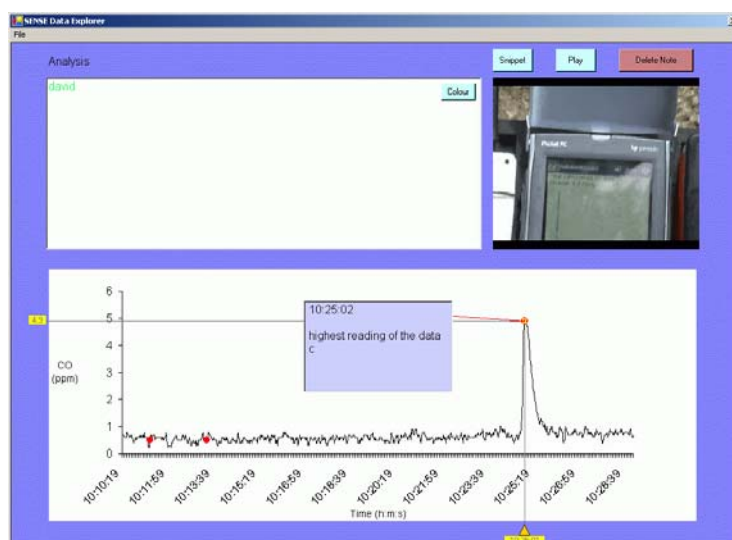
SENSE Data Explorer
File

Analysis

Snippet Play Delete Note

david

Colour

Pocket PC

4.9

6
5
4
3
2
1
0

CO
(ppm)

10:25:02

highest reading of the data
c

10:10:19 10:11:59 10:13:39 10:15:19 10:16:59 10:18:39 10:20:19 10:21:59 10:23:39 10:25:19 10:26:59 10:28:39

Time (h:m:s)

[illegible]